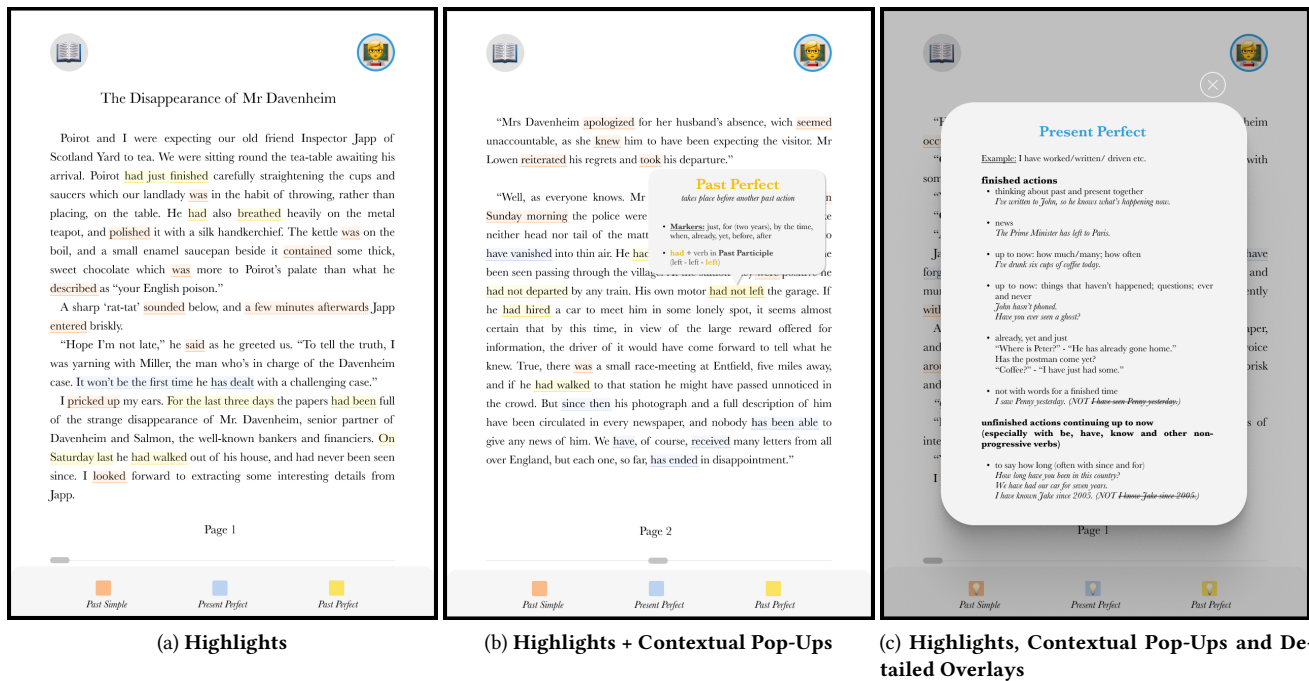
The Disappearance of Mr Davenheim

Poirot and I were expecting our old friend Inspector Japp of Scotland Yard to tea. We were sitting round the tea-table awaiting his arrival. Poirot had just finished carefully straightening the cups and saucers which our landlady was in the habit of throwing, rather than placing, on the table. He had also breathed heavily on the metal teapot, and polished it with a silk handkerchief. The kettle was on the boil, and a small enamel saucepan beside it contained some thick, sweet chocolate which was more to Poirot's palate than what he described as "your English poison."

A sharp 'rat-tat' sounded below, and a few minutes afterwards Japp entered briskly.

"Hope I'm not late," he said as he greeted us. "To tell the truth, I was yarning with Miller, the man who's in charge of the Davenheim case. It won't be the first time he has dealt with a challenging case."

I pricked up my ears. For the last three days the papers had been full of the strange disappearance of Mr. Davenheim, senior partner of Davenheim and Salmon, the well-known bankers and financiers. On Saturday last he had walked out of his house, and had never been seen since. I looked forward to extracting some interesting details from Japp.

Page 1

Past Simple Present Perfect Past Perfect

(a) Highlights

"Mrs Davenheim apologized for her husband's absence, wich seemed unaccountable, as she knew him to have been expecting the visitor. Mr Lowen reiterated his regrets and took his departure."

"Well, as everyone knows. Mr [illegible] Sunday morning the police were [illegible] neither head nor tail of the matt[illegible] have vanished into thin air. He had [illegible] been seen passing through the village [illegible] had not departed by any train. His own motor had not left the garage. If he had hired a car to meet him in some lonely spot, it seems almost certain that by this time, in view of the large reward offered for information, the driver of it would have come forward to tell what he knew. True, there was a small race-meeting at Entfield, five miles away, and if he had walked to that station he might have passed unnoticed in the crowd. But since then his photograph and a full description of him have been circulated in every newspaper, and nobody has been able to give any news of him. We have, of course, received many letters from all over England, but each one, so far, has ended in disappointment."

Past Perfect
takes place before another past action

• Markers: just, for (two years), by the time, when, already, yet, before, after
• had + verb in Past Participle (left - left - left)

Page 2

Past Simple Present Perfect Past Perfect

(b) Highlights + Contextual Pop-Ups

Present Perfect

Example: I have worked/written/ driven etc.

finished actions
• thinking about past and present together
I've written to John, so he knows what's happening now.
• news
The Prime Minister has left to Paris.
• up to now: how much/many; how often
I've drunk six cups of coffee today.
• up to now: things that haven't happened; questions; ever and never
John hasn't phoned.
Have you ever seen a ghost?
• already, yet and just
"Where is Peter?" - "He has already gone home."
Has the postman come yet?
"Coffee?" - "I have just had some."
• not with words for a finished time
I saw Penny yesterday. (NOT I have seen Penny yesterday.)

unfinished actions continuing up to now (especially with be, have, know and other non-progressive verbs)
• to say how long (often with since and for)
How long have you been in this country?
We have had our car for seven years.
I have known Jake since 2005. (NOT I know Jake since 2005.)

Page 1

Past Simple Present Perfect Past Perfect

(c) Highlights, Contextual Pop-Ups and Detailed Overlays